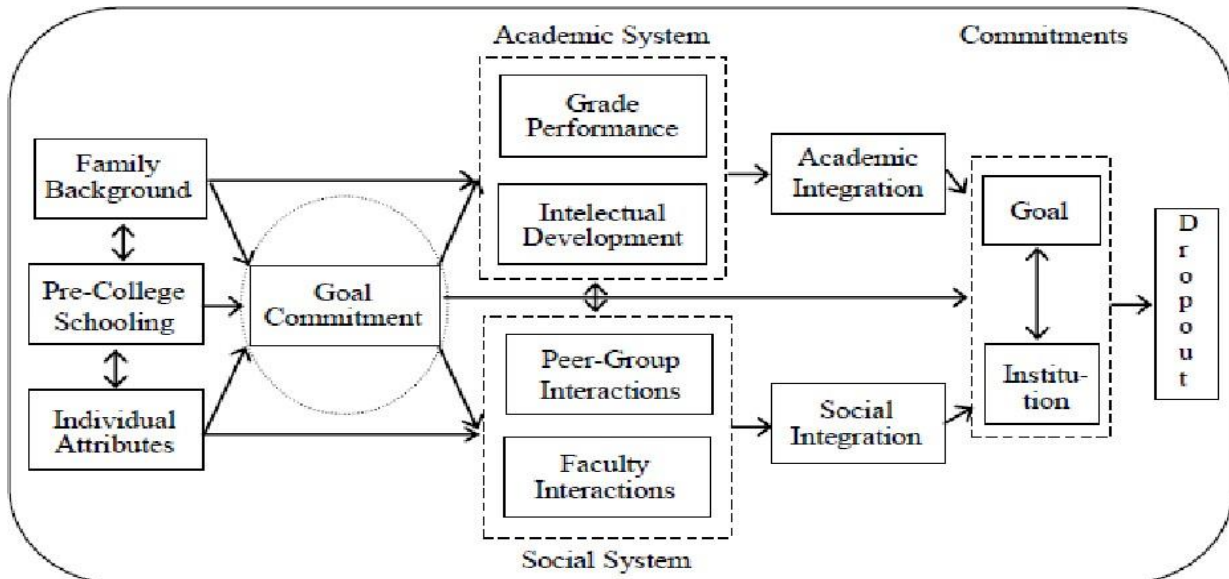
Academic System

Commitments

Grade Performance

Family Background

Academic Integration

Intelectual Development

Goal

Dropout

Pre-College Schooling

Goal Commitment

Peer-Group Interactions

Institution

Individual Attributes

Social Integration

Faculty Interactions

Social System